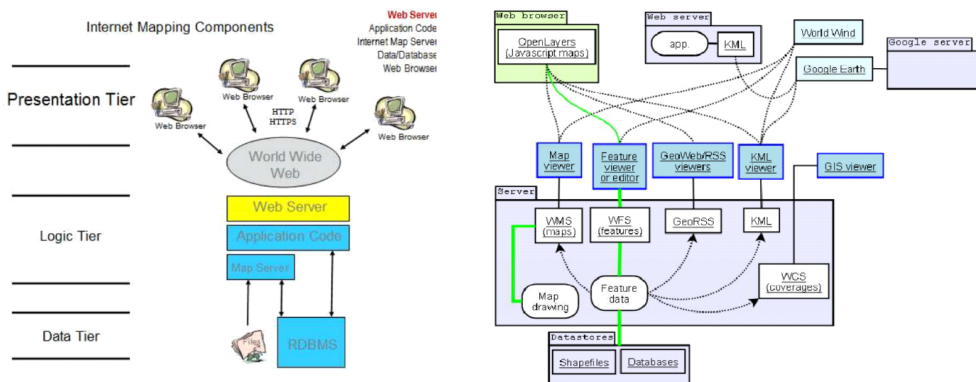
Internet Mapping Components

Web Server
Application Code
Internet Map Server
Data/Database
Web Browser

Presentation Tier

Web Browser
Web Browser
Web Browser
Web Browser
Web Browser

HTTP
HTTPS

World Wide Web

Logic Tier

Web Server
Application Code
Map Server

Data Tier

Files
RDBMS

Web browser
OpenLayers (Javascript maps)

Web server
app.
KML

World Wind
Google Earth

Google server

Map viewer
Feature viewer or editor
GeoWeb/RSS viewers
KML viewer
GIS viewer

Server
WMS (maps)
WFS (features)
GeoRSS
KML
Map drawing
Feature data
WCS (coverages)

Datastores
Shapefiles
Databases